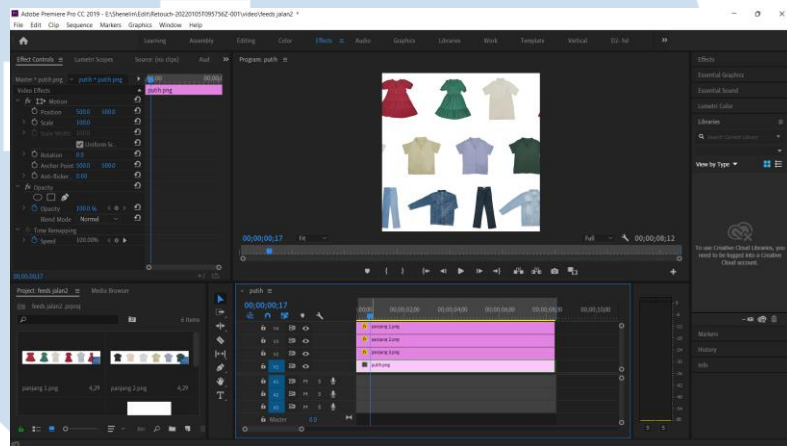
Adobe Premiere Pro CC 2019 - E:\Shenelin\Edit\Retouch-20220105T095756Z-001\video\feeds jalan2 *
File Edit Clip Sequence Markers Graphics Window Help

Learning Assembly Editing Color Effects Audio Graphics Libraries Work Template Vertical D2- fol

Effect Controls Lumetri Scopes Source: (no clips) Aud
Master * putih.png putih * putih.png
putih.png
Video Effects
fx Motion
Position 540.0 540.0
Scale 100.0
Scale Width 100.0
Uniform Sc...
Rotation 0.0
Anchor Point 540.0 540.0
Anti-flicker 0.00
fx Opacity
Opacity 100.0 %
Blend Mode Normal
Time Remapping
Speed 100.00%
00;00;00;17

Program: putih
00;00;00;17 Fit Full 00;00;08;12

Effects
Essential Graphics
Essential Sound
Lumetri Color
Libraries
Search Current Library
View by Type
To use Creative Cloud Libraries, you need to be logged into a Creative Cloud account.

Project: feeds jalan2 Media Browser
feeds jalan2 .prproj
6 items
panjang 1.png 6;29 panjang 2.png 6;29

putih
00;00;00;17
00;00 00;00;02;00 00;00;04;00 00;00;06;00 00;00;08;00 00;00;10;00
V4 panjang 3.png
V3 panjang 2.png
V2 panjang 1.png
V1 putih.png
A1 M S
A2 M S
A3 M S
Master 0.0

Markers
History
Info